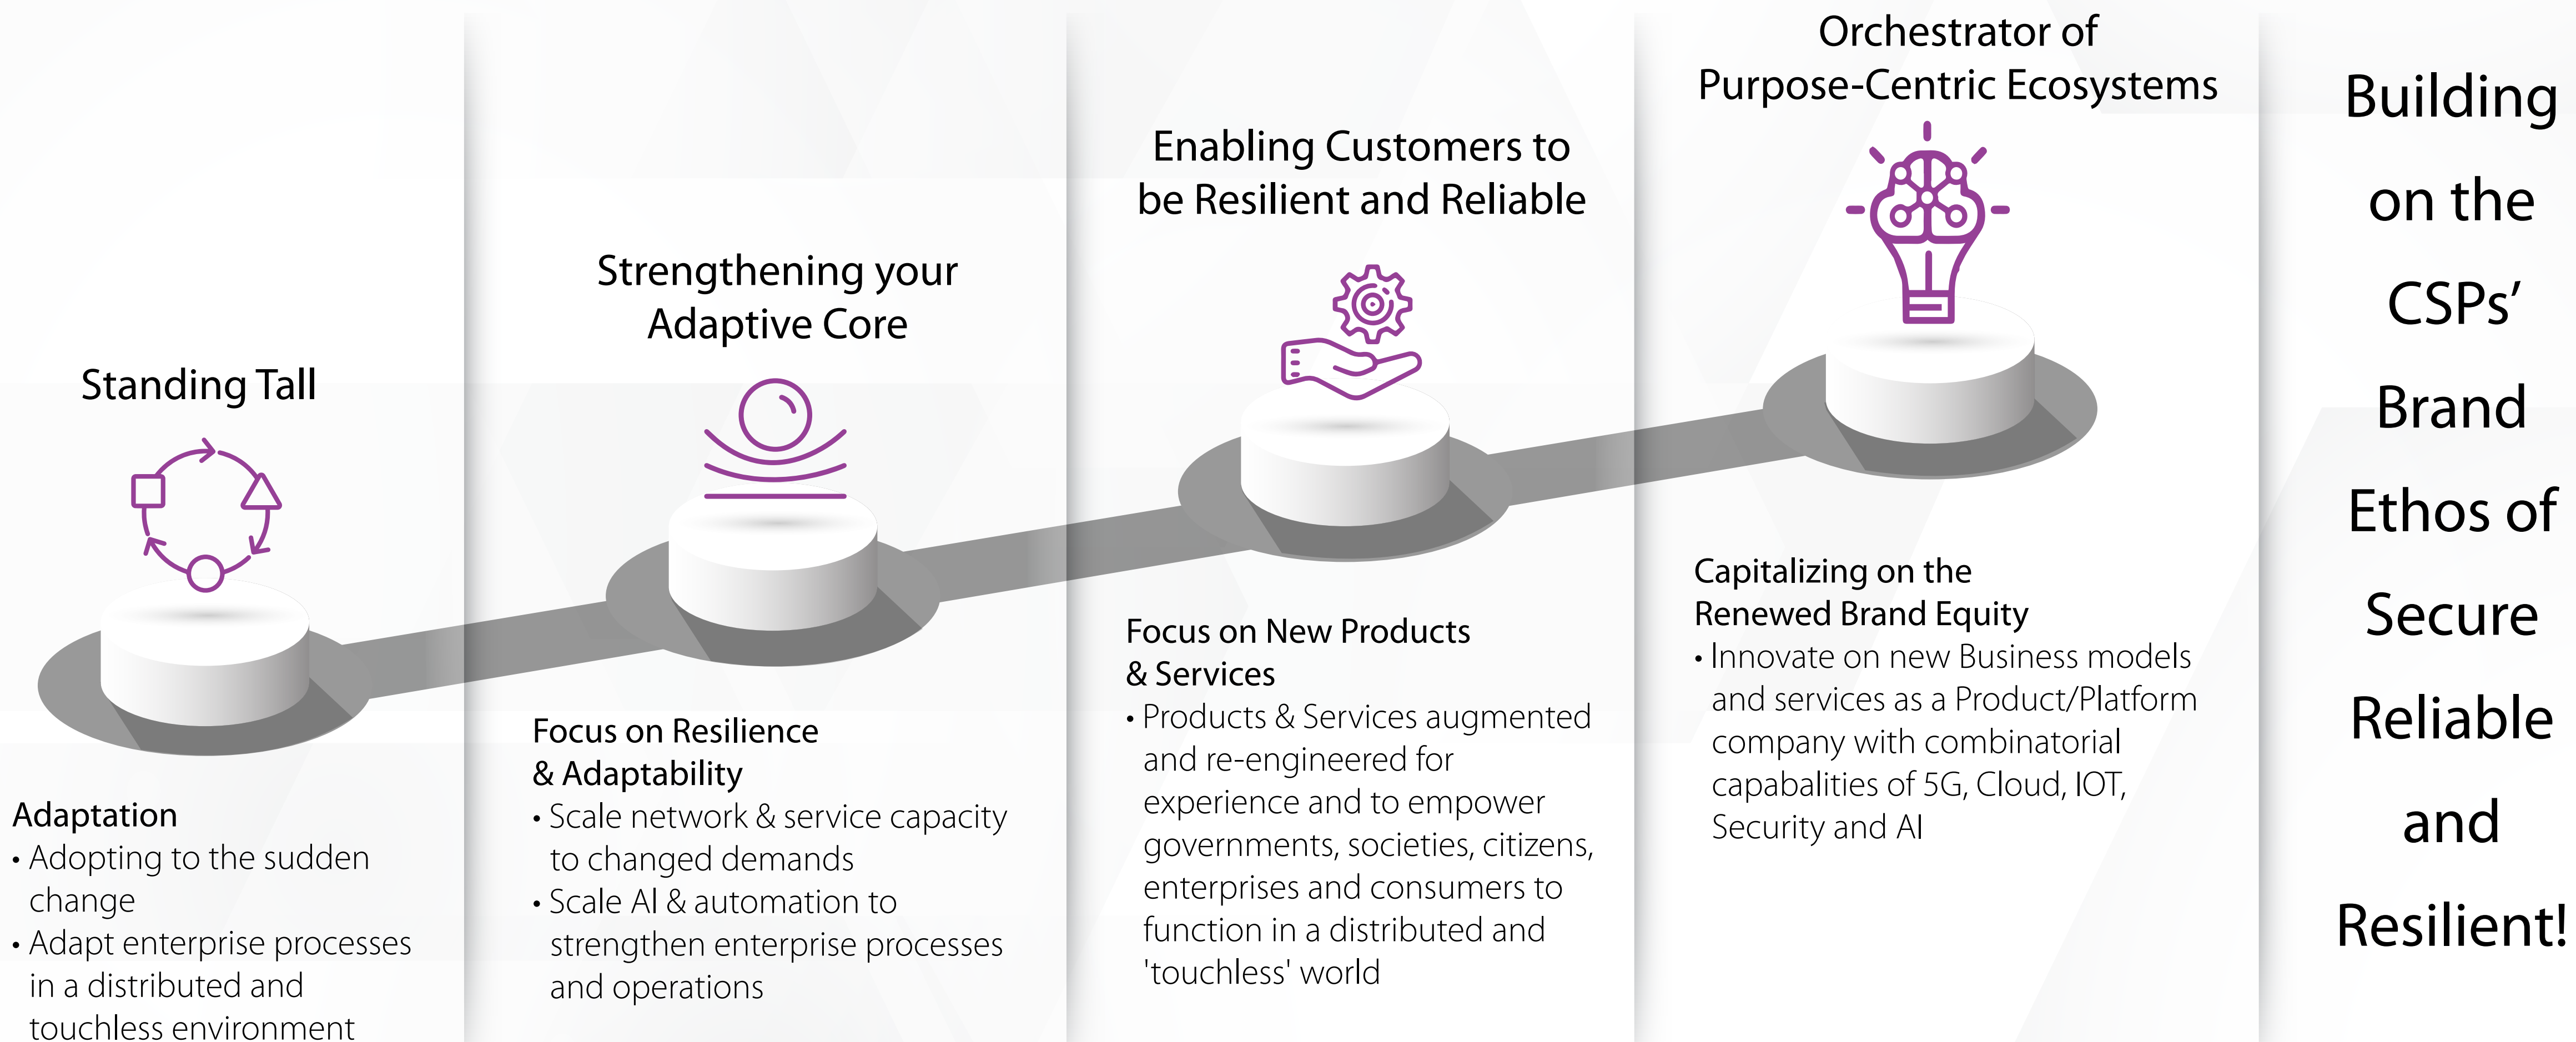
Standing Tall

Adaptation
• Adopting to the sudden change
• Adapt enterprise processes in a distributed and touchless environment

Strengthening your Adaptive Core

Focus on Resilience & Adaptability
• Scale network & service capacity to changed demands
• Scale AI & automation to strengthen enterprise processes and operations

Enabling Customers to be Resilient and Reliable

Focus on New Products & Services
• Products & Services augmented and re-engineered for experience and to empower governments, societies, citizens, enterprises and consumers to function in a distributed and 'touchless' world

Orchestrator of Purpose-Centric Ecosystems

Capitalizing on the Renewed Brand Equity
• Innovate on new Business models and services as a Product/Platform company with combinatorial capabalities of 5G, Cloud, IOT, Security and AI

Building on the CSPs' Brand Ethos of Secure Reliable and Resilient!